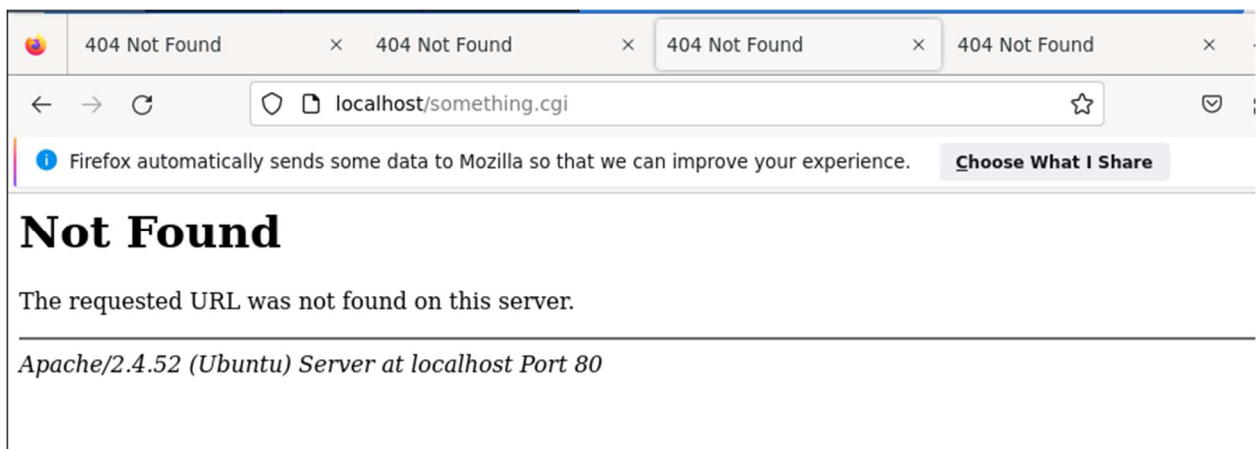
404 Not Found ×
404 Not Found ×
404 Not Found ×
404 Not Found ×

localhost/something.cgi

Firefox automatically sends some data to Mozilla so that we can improve your experience. Choose What I Share

# Not Found

The requested URL was not found on this server.

*Apache/2.4.52 (Ubuntu) Server at localhost Port 80*